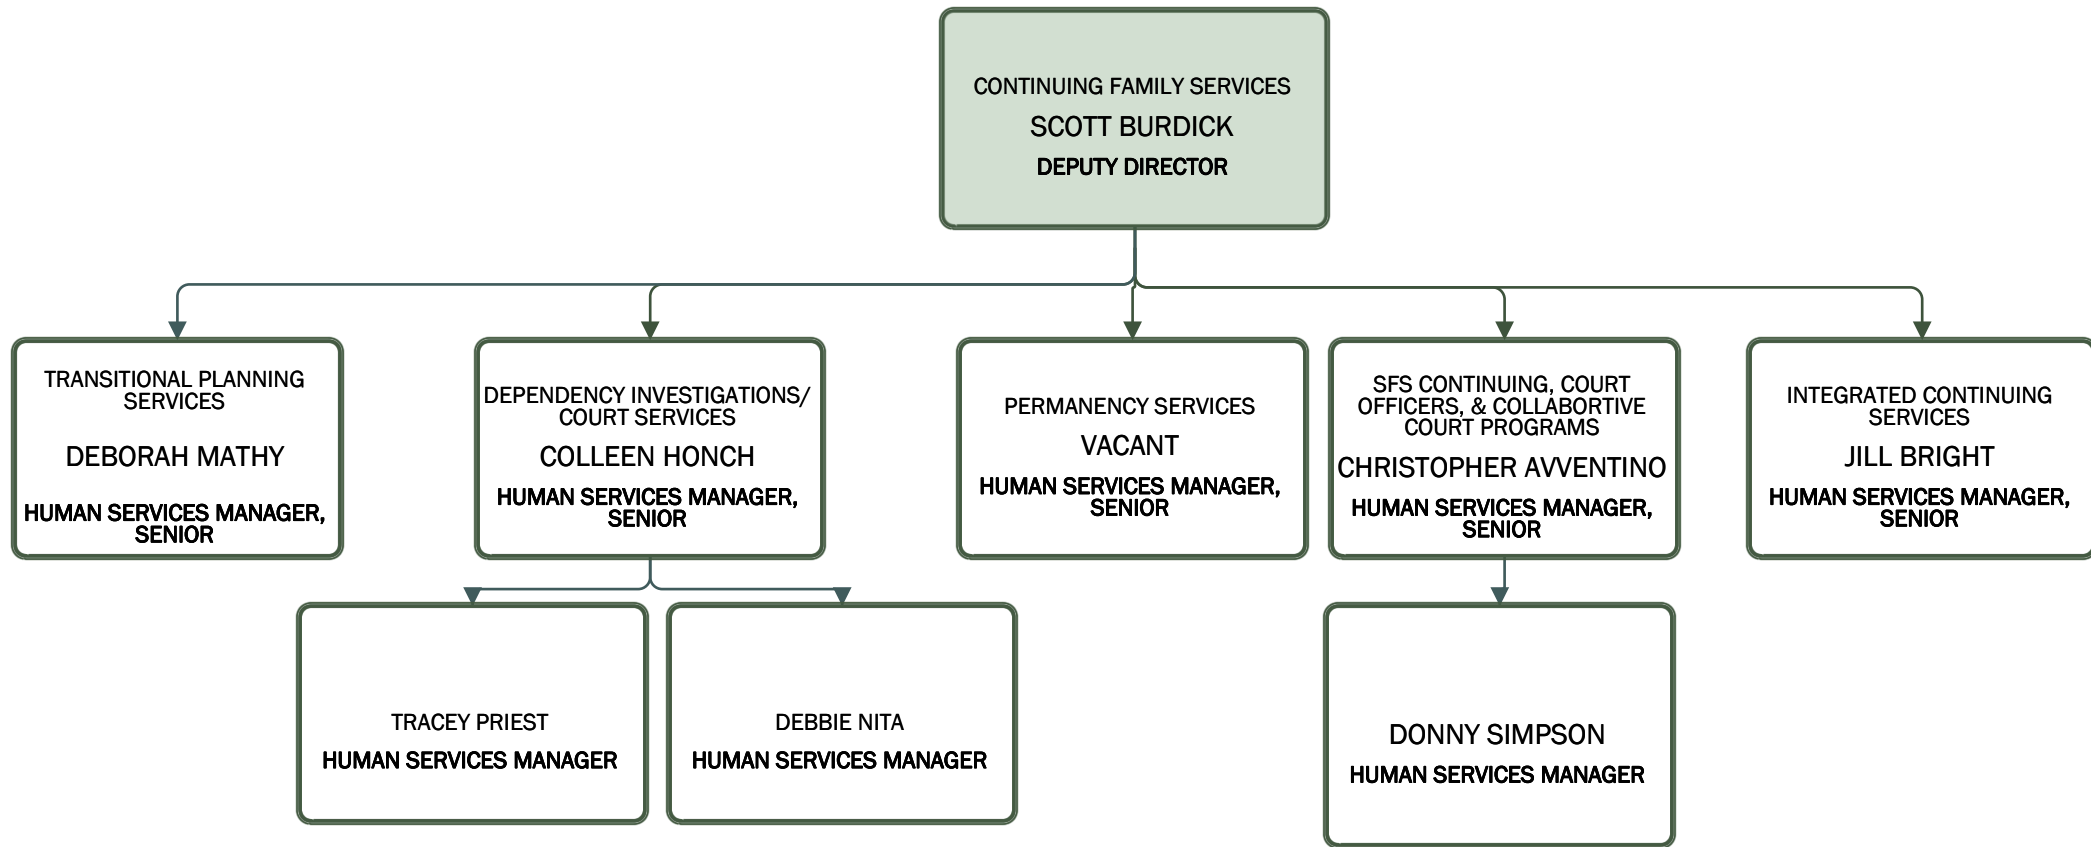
CONTINUING FAMILY SERVICES
SCOTT BURDICK
DEPUTY DIRECTOR

TRANSITIONAL PLANNING SERVICES
DEBORAH MATHY
HUMAN SERVICES MANAGER, SENIOR

DEPENDENCY INVESTIGATIONS/ COURT SERVICES
COLLEEN HONCH
HUMAN SERVICES MANAGER, SENIOR

PERMANENCY SERVICES
VACANT
HUMAN SERVICES MANAGER, SENIOR

SFS CONTINUING, COURT OFFICERS, & COLLABORTIVE COURT PROGRAMS
CHRISTOPHER AVVENTINO
HUMAN SERVICES MANAGER, SENIOR

INTEGRATED CONTINUING SERVICES
JILL BRIGHT
HUMAN SERVICES MANAGER, SENIOR

TRACEY PRIEST
HUMAN SERVICES MANAGER

DEBBIE NITA
HUMAN SERVICES MANAGER

DONNY SIMPSON
HUMAN SERVICES MANAGER